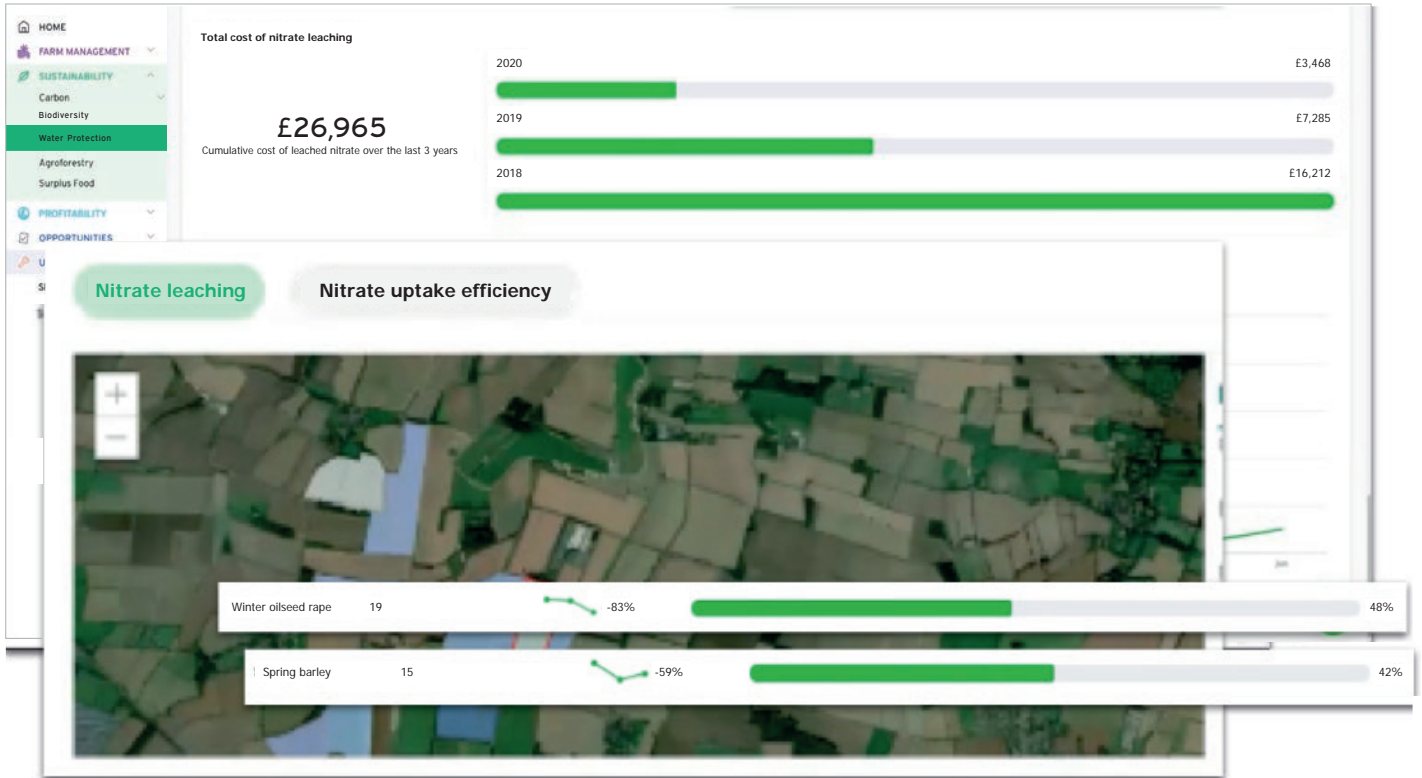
HOME
FARM MANAGEMENT
SUSTAINABILITY
Carbon
Biodiversity
Water Protection
Agroforestry
Surplus Food
PROFITABILITY
OPPORTUNITIES
U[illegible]
S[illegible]

Total cost of nitrate leaching

£26,965
Cumulative cost of leached nitrate over the last 3 years

2020 £3,468
2019 £7,285
2018 £16,212

Nitrate leaching
Nitrate uptake efficiency

+
−

Jun

Winter oilseed rape 19 -83% 48%
Spring barley 15 -59% 42%